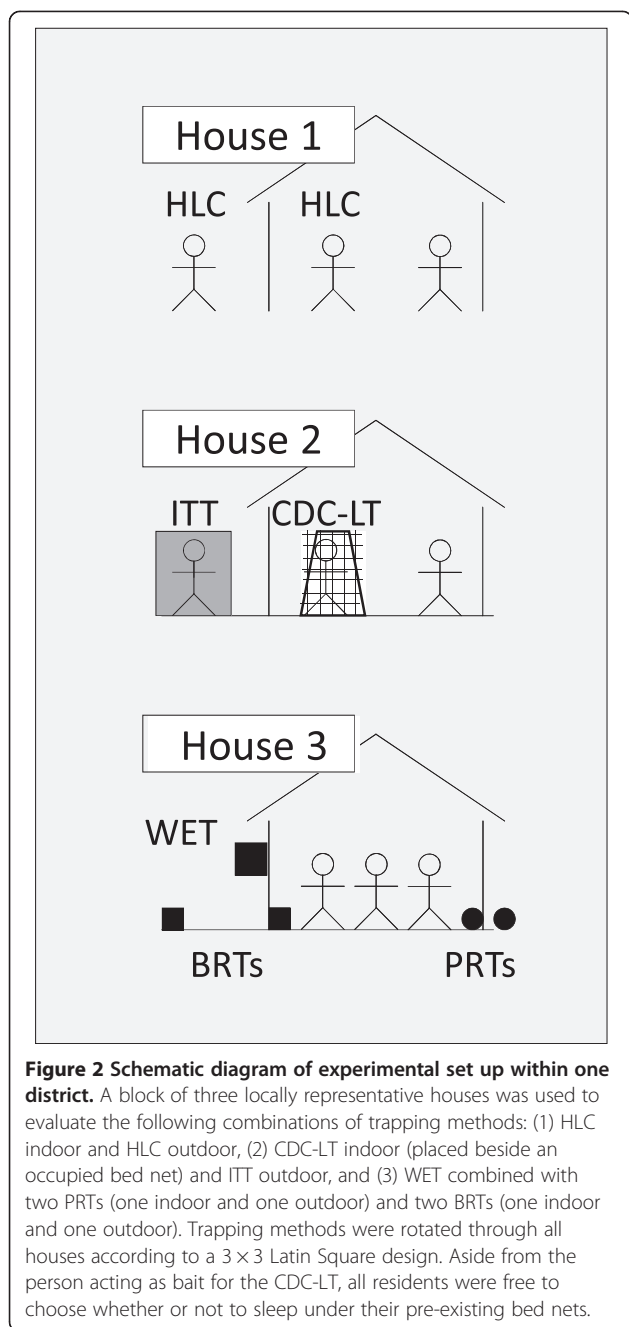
House 1

HLC

HLC

House 2

ITT

CDC-LT

House 3

WET

BRTs

PRTs

**Figure 2 Schematic diagram of experimental set up within one district.** A block of three locally representative houses was used to evaluate the following combinations of trapping methods: (1) HLC indoor and HLC outdoor, (2) CDC-LT indoor (placed beside an occupied bed net) and ITT outdoor, and (3) WET combined with two PRTs (one indoor and one outdoor) and two BRTs (one indoor and one outdoor). Trapping methods were rotated through all houses according to a $3 \times 3$ Latin Square design. Aside from the person acting as bait for the CDC-LT, all residents were free to choose whether or not to sleep under their pre-existing bed nets.